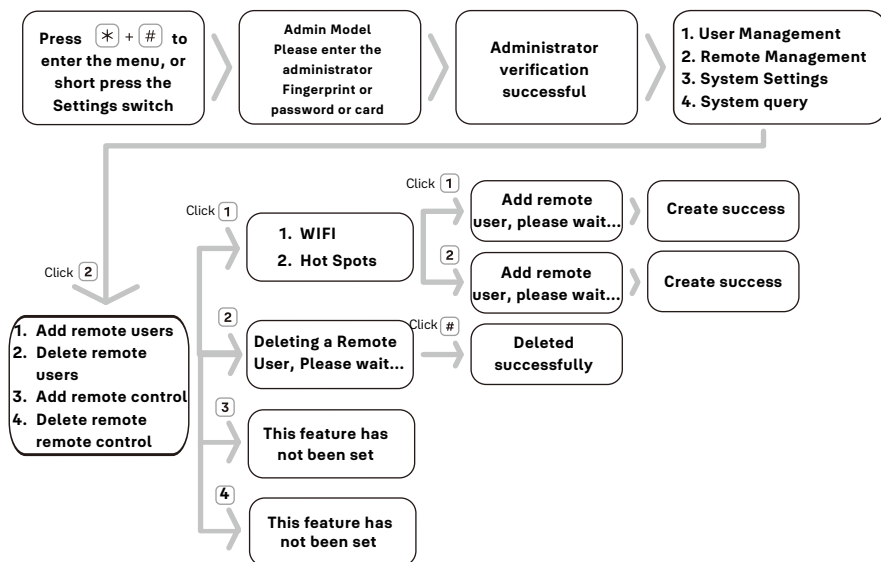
Press $*$ + # to enter the menu, or short press the Settings switch

Admin Model Please enter the administrator Fingerprint or password or card

Administrator verification successful

1. User Management
2. Remote Management
3. System Settings
4. System query

Click 2

1. Add remote users
2. Delete remote users
3. Add remote control
4. Delete remote remote control

Click 1

1. WIFI
2. Hot Spots

Click 1

Add remote user, please wait...

Create success

2

Add remote user, please wait...

Create success

2

Deleting a Remote User, Please wait...

Click #

Deleted successfully

3

This feature has not been set

4

This feature has not been set